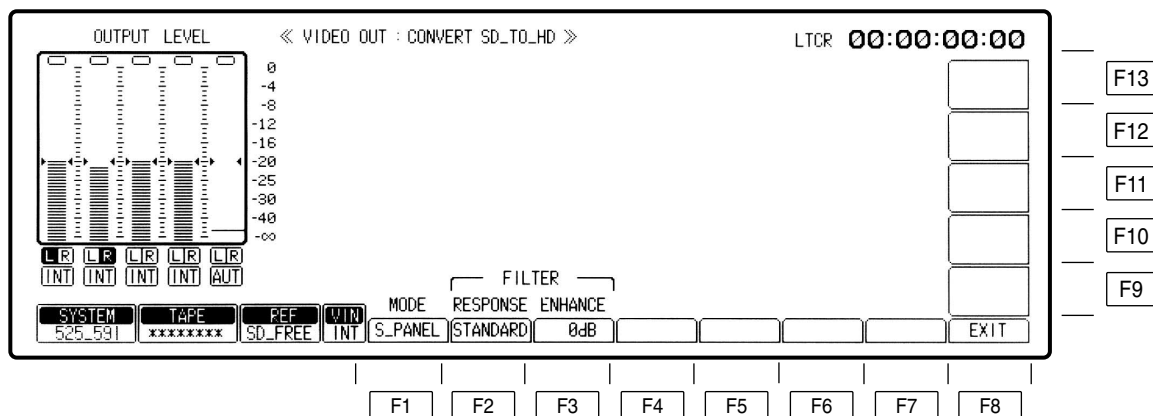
OUTPUT LEVEL

≪ VIDEO OUT : CONVERT SD_TO_HD ≫

LTCR 00:00:00:00

0
-4
-8
-12
-16
-20
-25
-30
-40
-∞

L R L R L R L R L R
INT INT INT INT AUT

SYSTEM 525_59I

TAPE *********

REF SD_FREE

VIN INT

MODE S_PANEL

FILTER

RESPONSE STANDARD

ENHANCE 0dB

EXIT

F13
F12
F11
F10
F9

F1 F2 F3 F4 F5 F6 F7 F8